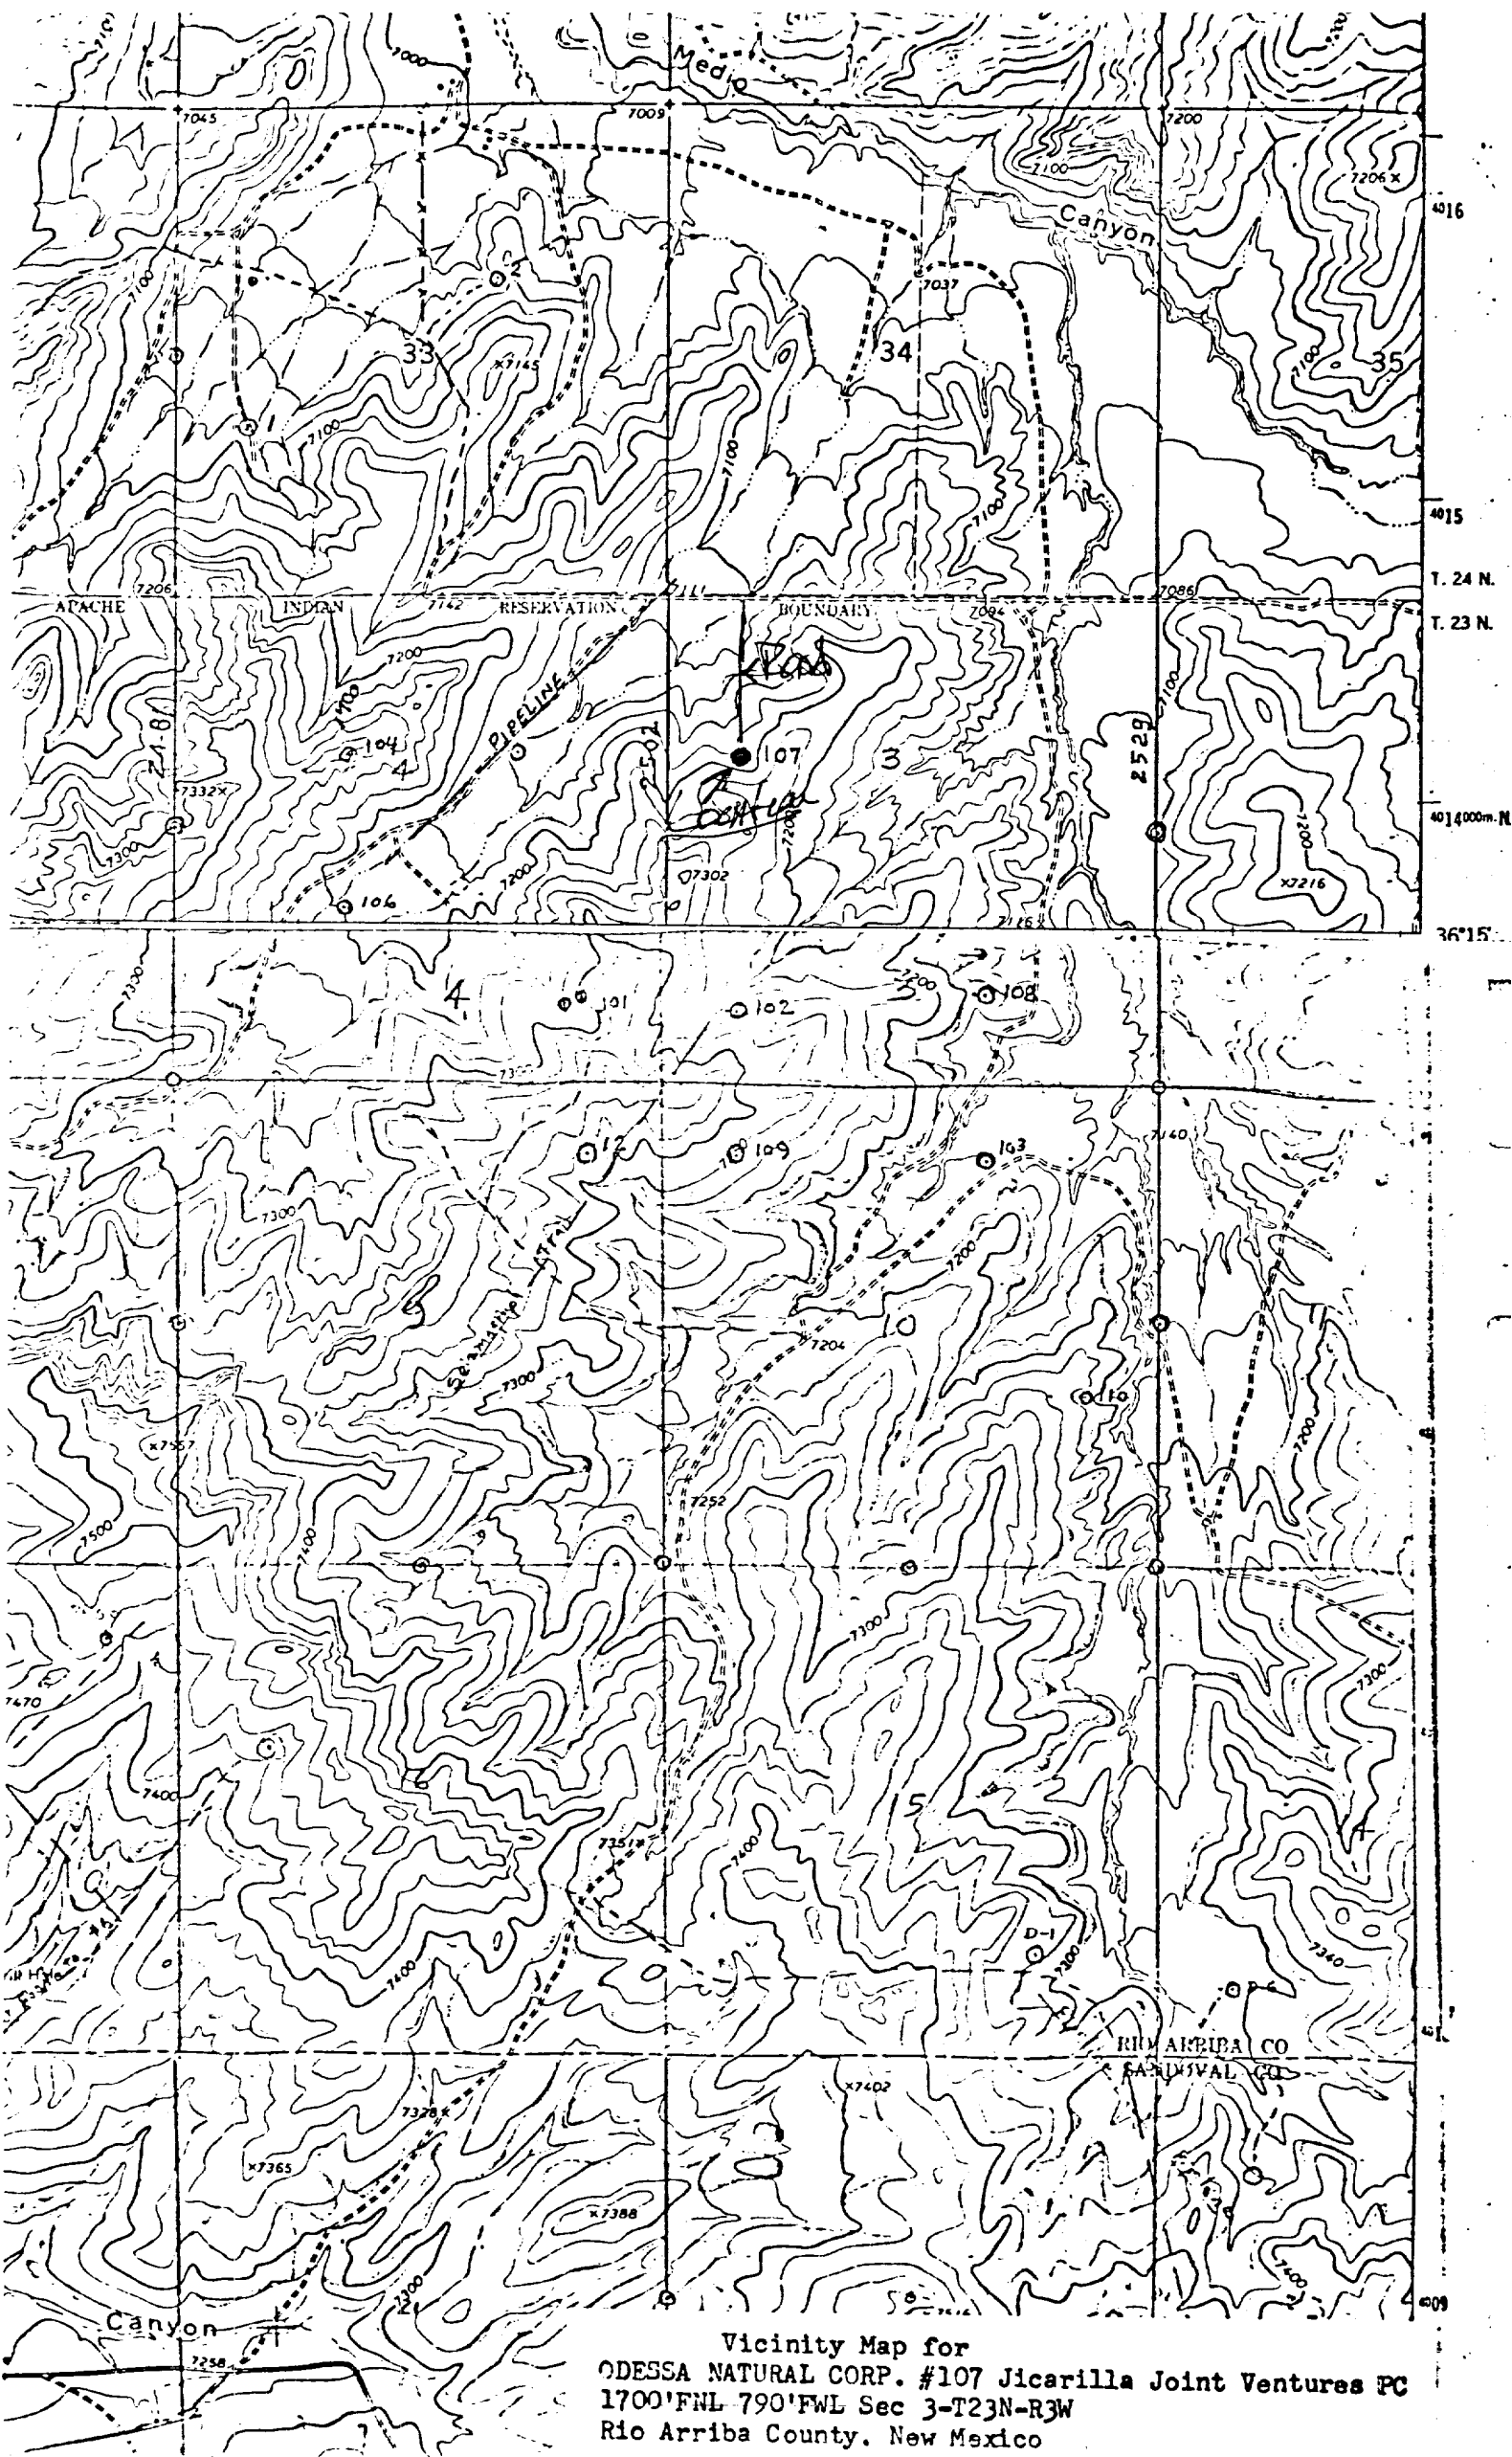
Medio

Canyon

7045

7009

7200

7100

7206 x

4016

2

33

x7165

34

7037

35

7100

7100

7100

7100

4015

7206

APACHE

INDIAN

7142

RESERVATION

BOUNDARY

7094

7086

T. 24 N.

T. 23 N.

7200

PIPELINE

104

4

107

3

2529

7332x

7300

7200

7302

7200

4014000m.N

x7216

106

7126

36°15'

7300

4

101

102

108

109

163

7140

7300

7200

7204

7300

110

x7557

7252

7500

7400

7300

7470

7400

5

7351

7400

D-1

7200

7340

7300

RIO ARRIBA CO

SANDOVAL CO

x7402

7378 x

x7365

x7388

7200

7258

Canyon

4009

Vicinity Map for
ODESSA NATURAL CORP. #107 Jicarilla Joint Ventures PC
1700'FNL 790'FWL Sec 3-T23N-R3W
Rio Arriba County, New Mexico